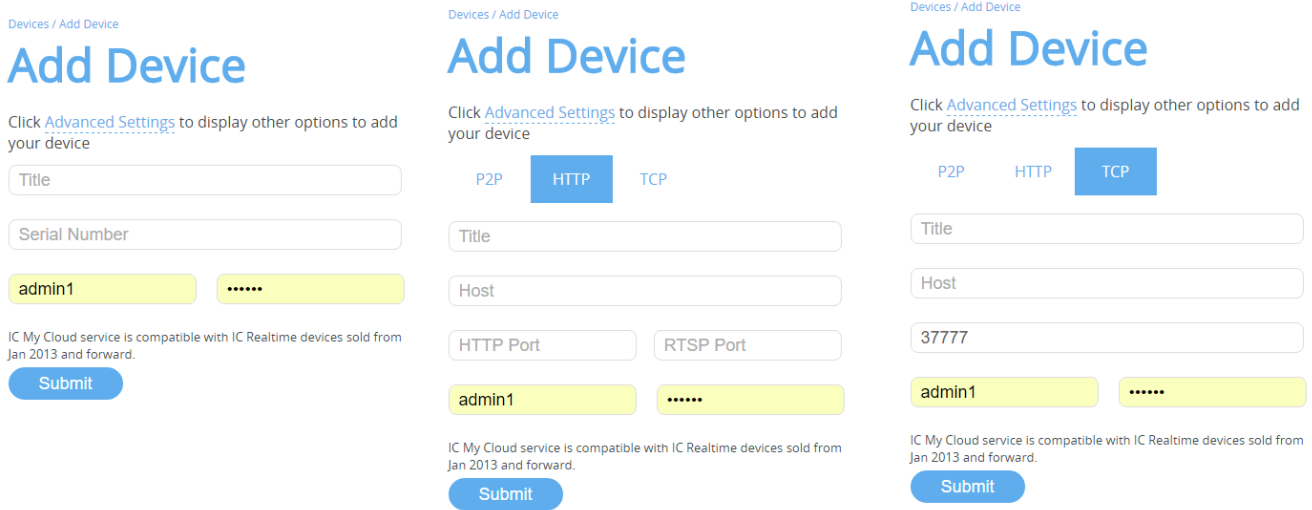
Devices / Add Device

Add Device

Click Advanced Settings to display other options to add your device

Title

Serial Number

admin1

••••••

IC My Cloud service is compatible with IC Realtime devices sold from Jan 2013 and forward.

Submit

Devices / Add Device

Add Device

Click Advanced Settings to display other options to add your device

P2P HTTP TCP

Title

Host

HTTP Port

RTSP Port

admin1

••••••

IC My Cloud service is compatible with IC Realtime devices sold from Jan 2013 and forward.

Submit

Devices / Add Device

Add Device

Click Advanced Settings to display other options to add your device

P2P HTTP TCP

Title

Host

37777

admin1

••••••

IC My Cloud service is compatible with IC Realtime devices sold from Jan 2013 and forward.

Submit